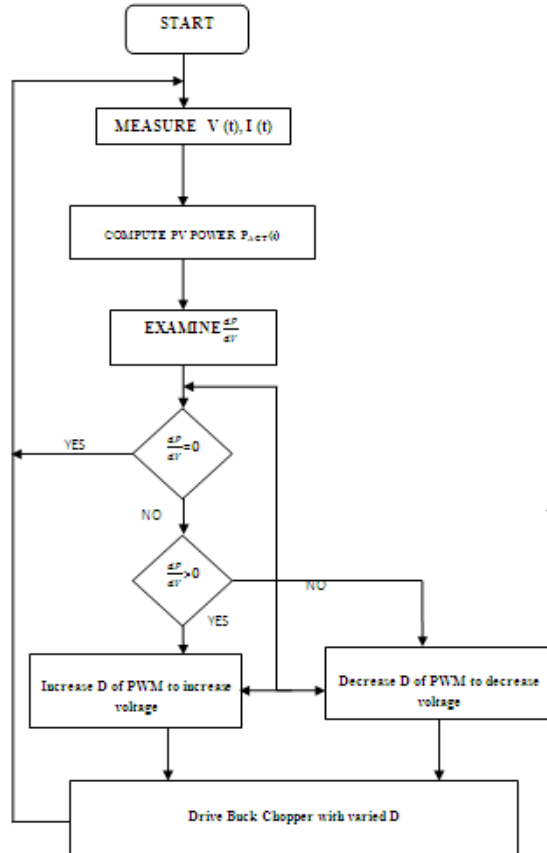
START

MEASURE V (t), I (t)

COMPUTE PV POWER $P_{ACT}(t)$

EXAMINE $\frac{dP}{dV}$

$\frac{dP}{dV}=0$

YES

NO

$\frac{dP}{dV}>0$

NO

YES

Increase D of PWM to increase voltage

Decrease D of PWM to decrease voltage

Drive Buck Chopper with varied D